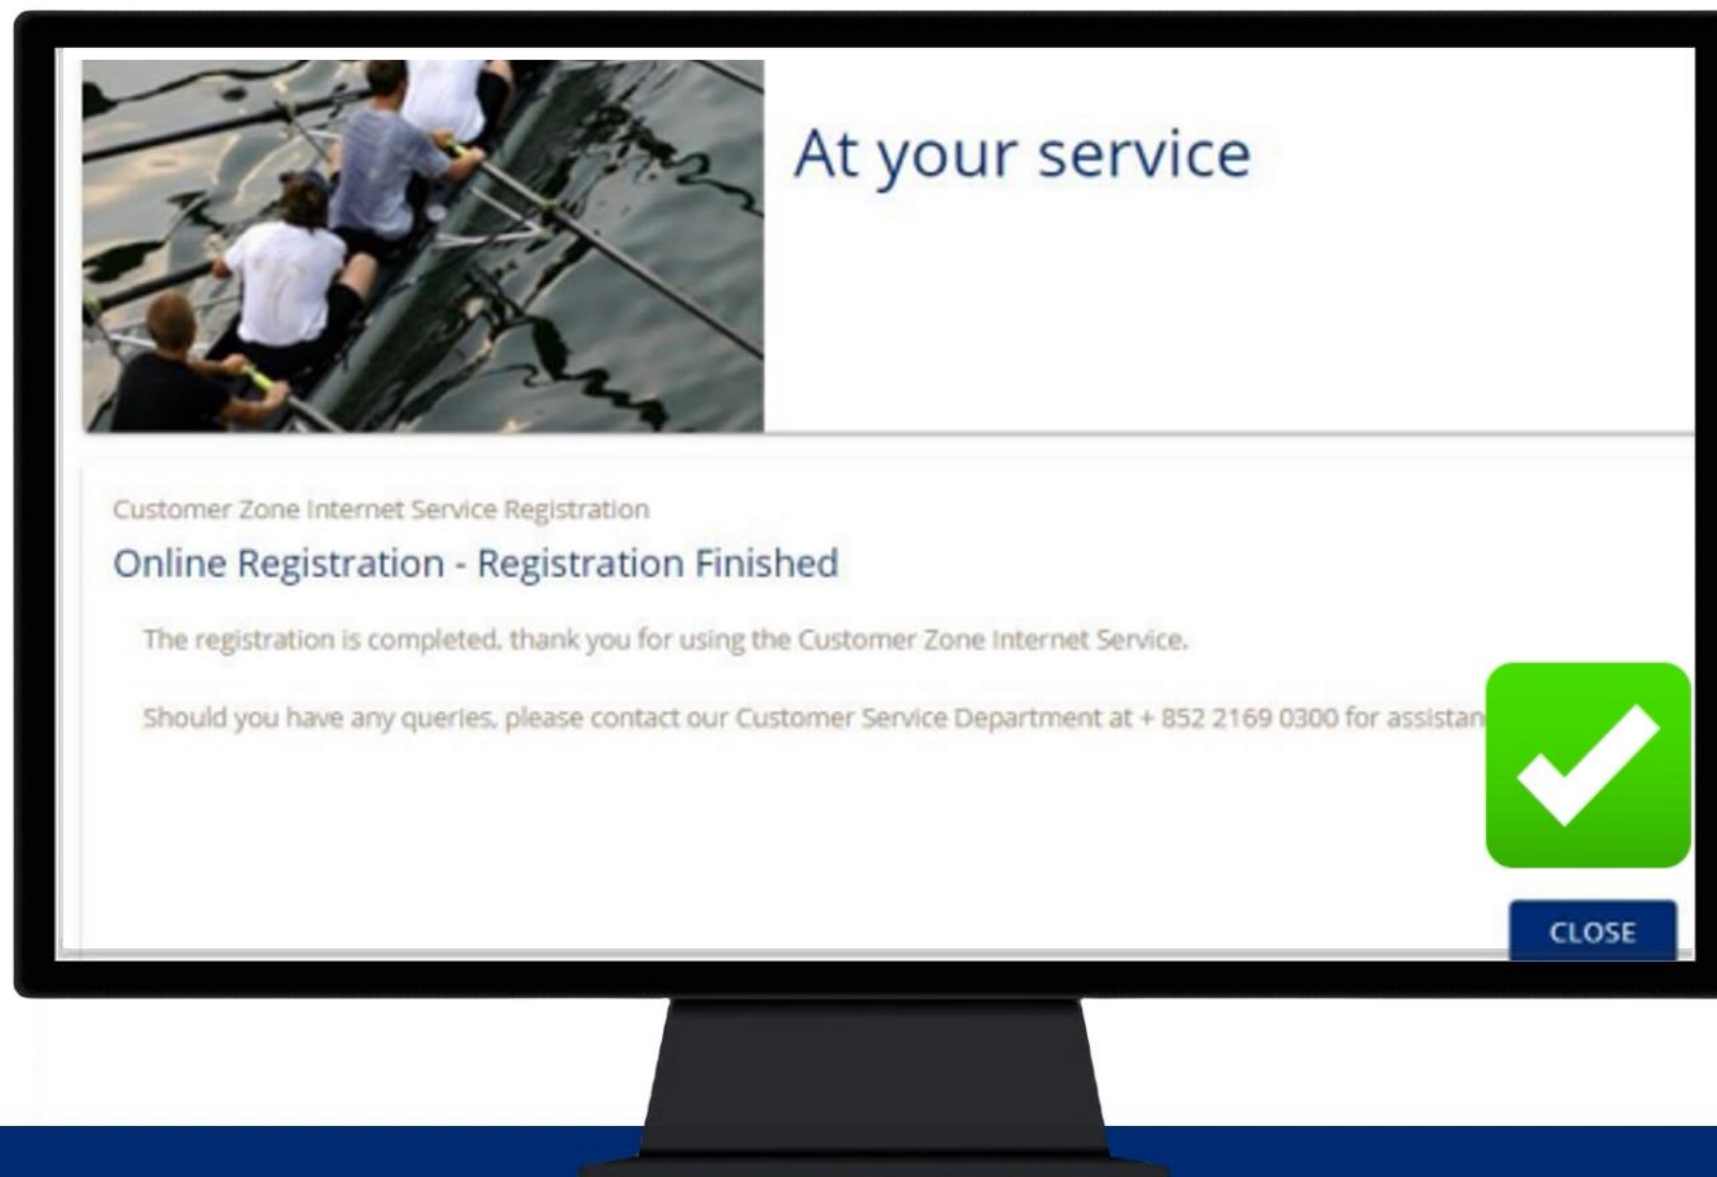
At your service

Customer Zone Internet Service Registration

Online Registration - Registration Finished

The registration is completed. thank you for using the Customer Zone Internet Service.

Should you have any queries, please contact our Customer Service Department at + 852 2169 0300 for assistan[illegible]

CLOSE